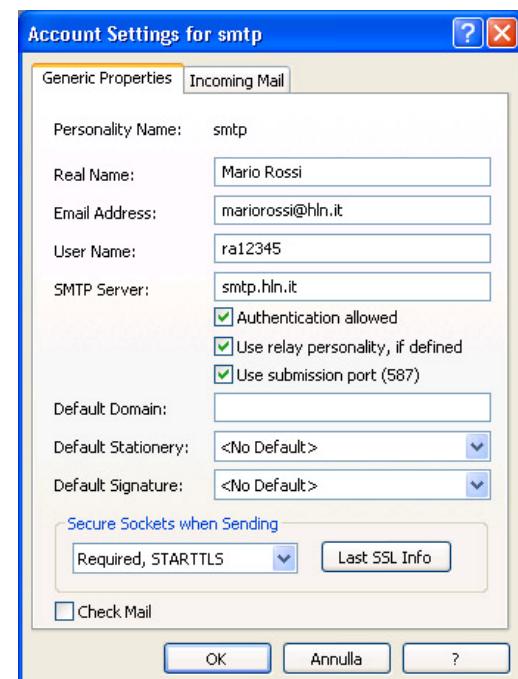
Account Settings for smtp

Generic Properties | Incoming Mail

Personality Name: smtp

Real Name: Mario Rossi

Email Address: mariorossi@hln.it

User Name: ra12345

SMTP Server: smtp.hln.it

Authentication allowed

Use relay personality, if defined

Use submission port (587)

Default Domain:

Default Stationery: <No Default>

Default Signature: <No Default>

Secure Sockets when Sending

Required, STARTTLS

Last SSL Info

Check Mail

OK

Annulla

?